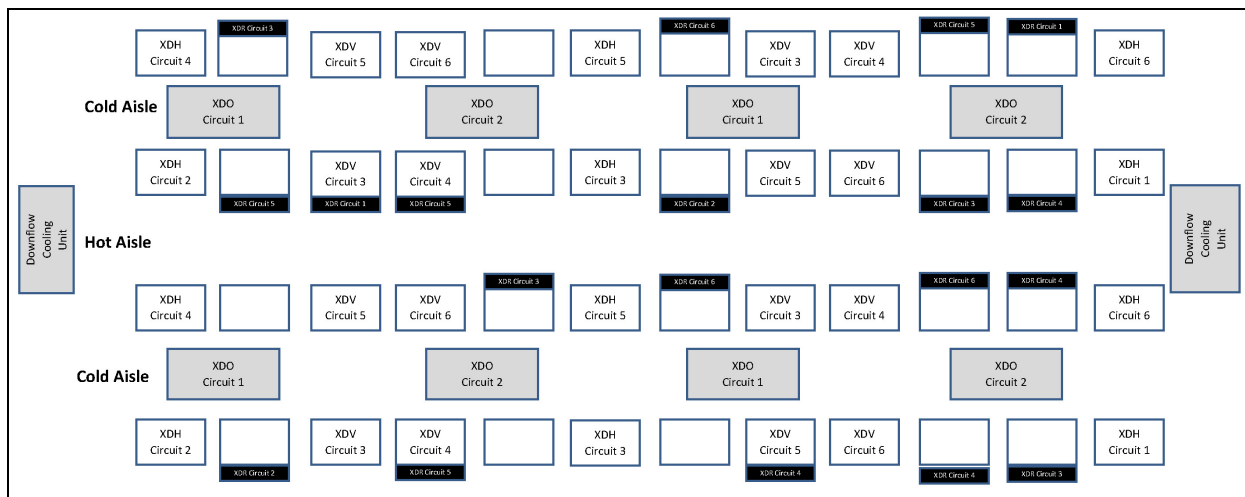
XDH Circuit 4
XDR Circuit 3
XDV Circuit 5
XDV Circuit 6
XDH Circuit 5
XDR Circuit 6
XDV Circuit 3
XDV Circuit 4
XDR Circuit 5
XDR Circuit 1
XDH Circuit 6

Cold Aisle
XDO Circuit 1
XDO Circuit 2
XDO Circuit 1
XDO Circuit 2

XDH Circuit 2
XDR Circuit 5
XDV Circuit 3
XDR Circuit 1
XDV Circuit 4
XDR Circuit 5
XDH Circuit 3
XDR Circuit 2
XDV Circuit 5
XDV Circuit 6
XDR Circuit 3
XDR Circuit 4
XDH Circuit 1

Downflow Cooling Unit
Hot Aisle
Downflow Cooling Unit

XDH Circuit 4
XDV Circuit 5
XDV Circuit 6
XDR Circuit 3
XDH Circuit 5
XDR Circuit 6
XDV Circuit 3
XDV Circuit 4
XDR Circuit 6
XDR Circuit 4
XDH Circuit 6

Cold Aisle
XDO Circuit 1
XDO Circuit 2
XDO Circuit 1
XDO Circuit 2

XDH Circuit 2
XDR Circuit 2
XDV Circuit 3
XDV Circuit 4
XDR Circuit 5
XDH Circuit 3
XDV Circuit 5
XDR Circuit 4
XDV Circuit 6
XDR Circuit 4
XDR Circuit 3
XDH Circuit 1